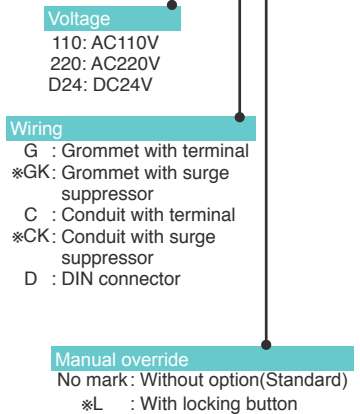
Voltage
110: AC110V
220: AC220V
D24: DC24V

Wiring
G : Grommet with terminal
※GK: Grommet with surge suppressor
C : Conduit with terminal
※CK: Conduit with surge suppressor
D : DIN connector

Manual override
No mark: Without option(Standard)
※L : With locking button